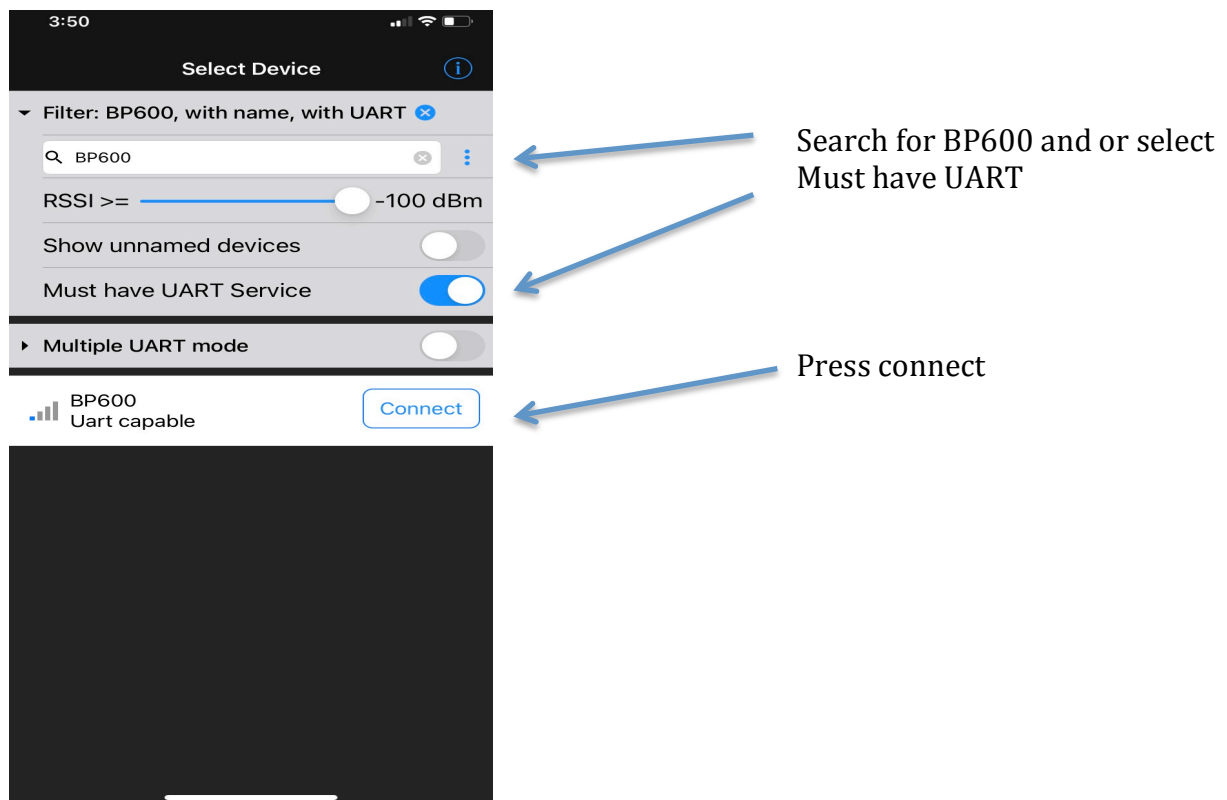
3:50

Select Device

Filter: BP600, with name, with UART

BP600

RSSI >= -100 dBm

Show unnamed devices

Must have UART Service

Multiple UART mode

BP600
Uart capable

Connect

Search for BP600 and or select Must have UART

Press connect